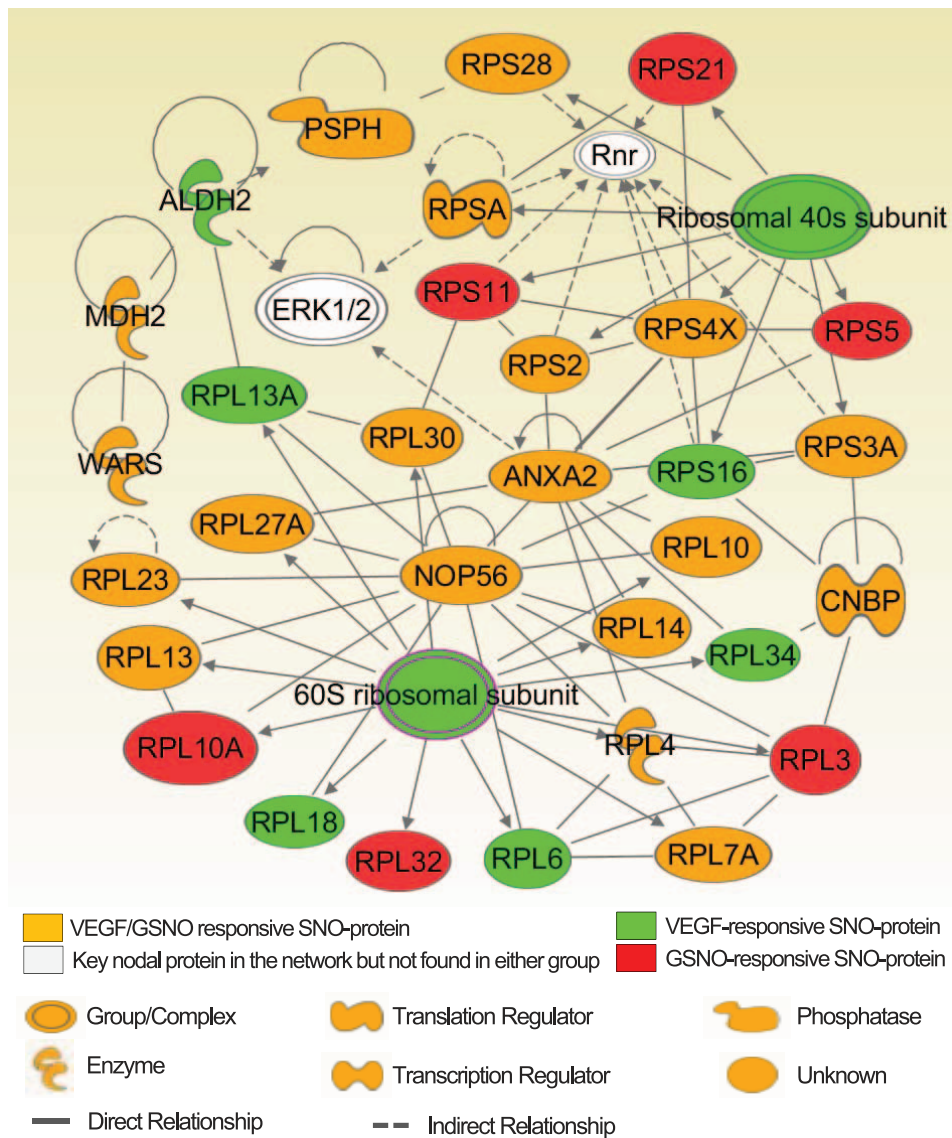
RPS28
RPS21
PSPH
Rnr
ALDH2
RPSA
Ribosomal 40s subunit
MDH2
ERK1/2
RPS11
RPS4X
RPS5
RPS2
RPL13A
RPL30
RPS3A
WARS
ANXA2
RPS16
RPL27A
RPL10
RPL23
NOP56
CNBP
RPL14
RPL13
RPL34
60S ribosomal subunit
RPL10A
RPL4
RPL3
RPL18
RPL32
RPL6
RPL7A

VEGF/GSNO responsive SNO-protein
VEGF-responsive SNO-protein
Key nodal protein in the network but not found in either group
GSNO-responsive SNO-protein

Group/Complex
Translation Regulator
Phosphatase
Enzyme
Transcription Regulator
Unknown
Direct Relationship
Indirect Relationship